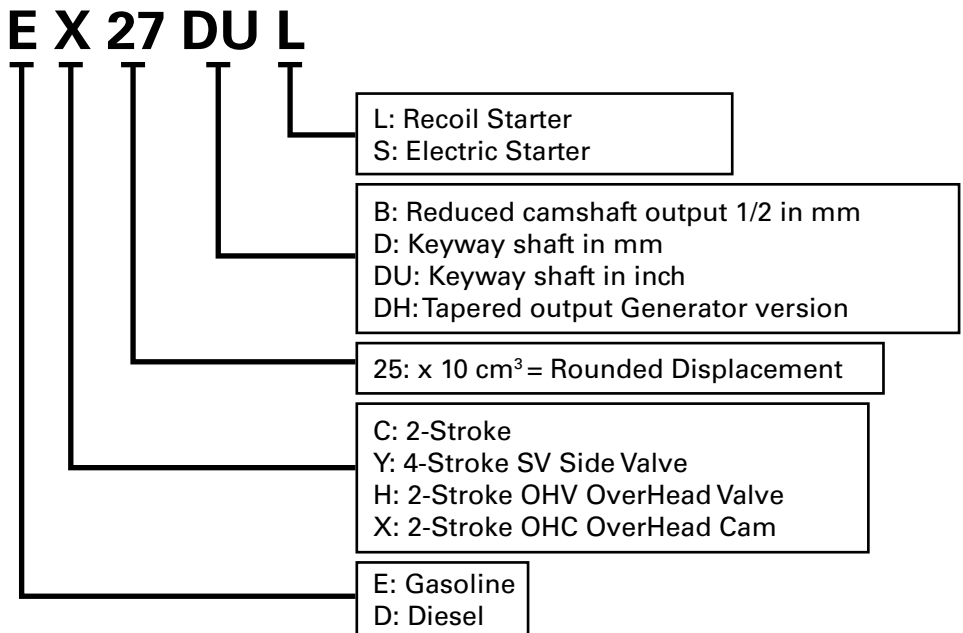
E X 27 DU L

L: Recoil Starter
S: Electric Starter

B: Reduced camshaft output 1/2 in mm
D: Keyway shaft in mm
DU: Keyway shaft in inch
DH: Tapered output Generator version

25: x 10 $cm^3$ = Rounded Displacement

C: 2-Stroke
Y: 4-Stroke SV Side Valve
H: 2-Stroke OHV OverHead Valve
X: 2-Stroke OHC OverHead Cam

E: Gasoline
D: Diesel